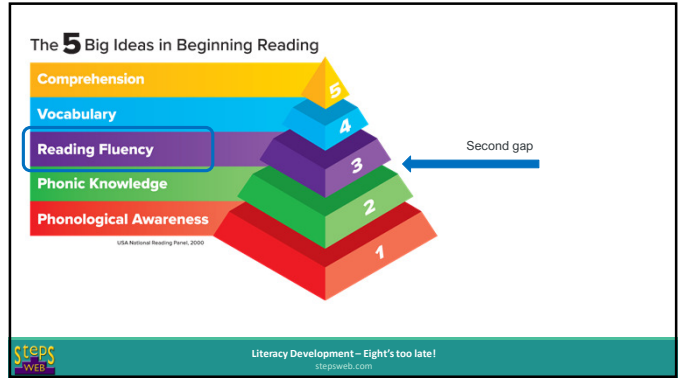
The 5 Big Ideas in Beginning Reading

Comprehension
Vocabulary
Reading Fluency
Phonic Knowledge
Phonological Awareness

USA National Reading Panel, 2000

5
4
3
2
1

Second gap

STEPS WEB

Literacy Development – Eight's too late!
stepsweb.com